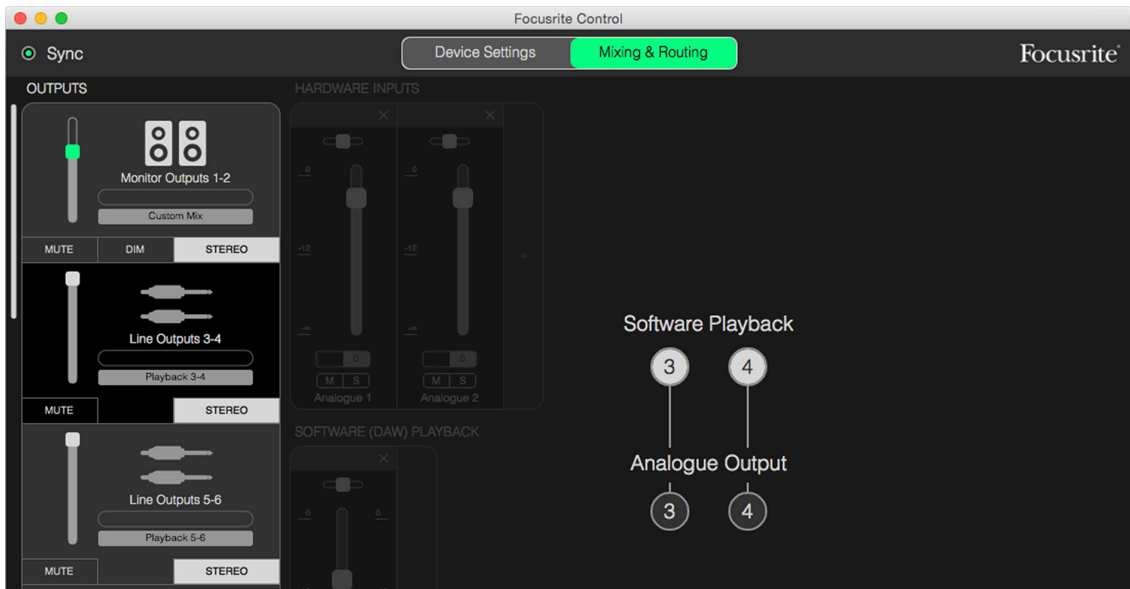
Focusrite Control

Sync

Device Settings

Mixing & Routing

Focusrite

OUTPUTS

Monitor Outputs 1-2

Custom Mix

MUTE

DIM

STEREO

Line Outputs 3-4

Playback 3-4

MUTE

STEREO

Line Outputs 5-6

Playback 5-6

MUTE

STEREO

HARDWARE INPUTS

0

-12

0

-12

0

M S

Analogue 1

0

M S

Analogue 2

SOFTWARE (DAW) PLAYBACK

0

0

Software Playback

3

4

Analogue Output

3

4